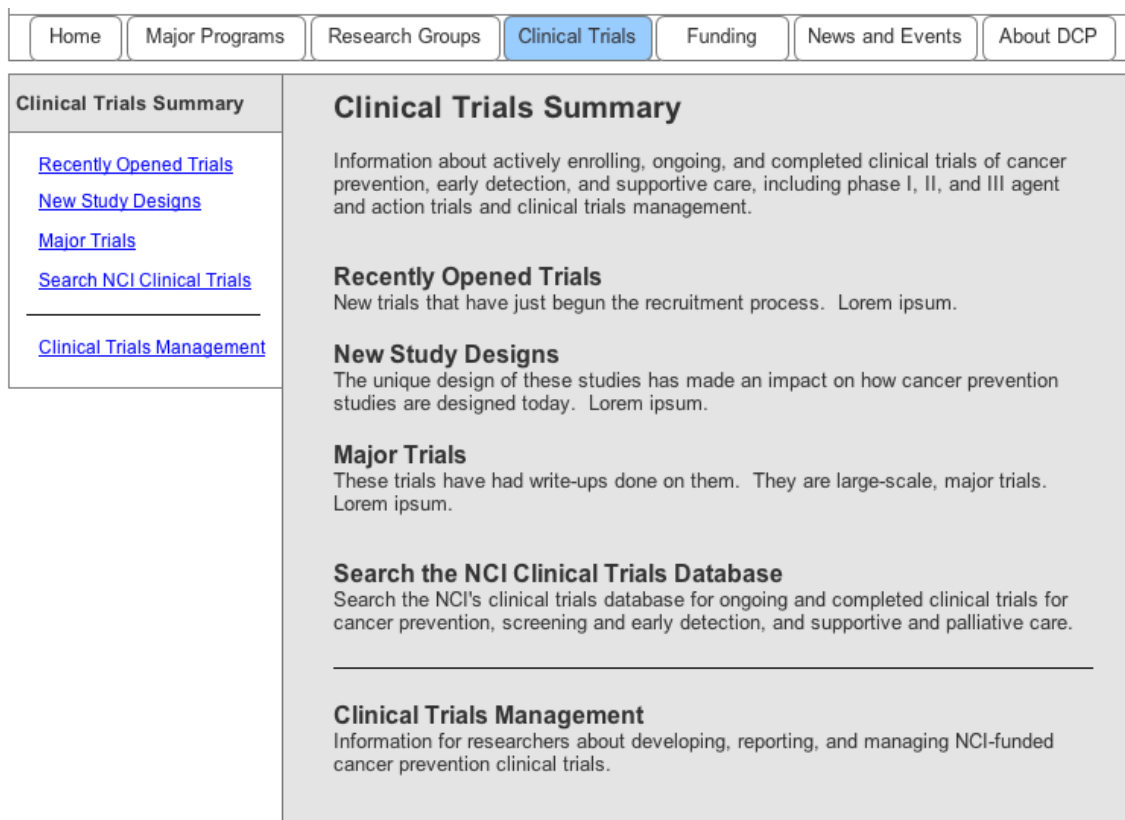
Home | Major Programs | Research Groups | Clinical Trials | Funding | News and Events | About DCP

Clinical Trials Summary

Recently Opened Trials

New Study Designs

Major Trials

Search NCI Clinical Trials

Clinical Trials Management

Clinical Trials Summary

Information about actively enrolling, ongoing, and completed clinical trials of cancer prevention, early detection, and supportive care, including phase I, II, and III agent and action trials and clinical trials management.

Recently Opened Trials
New trials that have just begun the recruitment process. Lorem ipsum.

New Study Designs
The unique design of these studies has made an impact on how cancer prevention studies are designed today. Lorem ipsum.

Major Trials
These trials have had write-ups done on them. They are large-scale, major trials. Lorem ipsum.

Search the NCI Clinical Trials Database
Search the NCI's clinical trials database for ongoing and completed clinical trials for cancer prevention, screening and early detection, and supportive and palliative care.

Clinical Trials Management
Information for researchers about developing, reporting, and managing NCI-funded cancer prevention clinical trials.